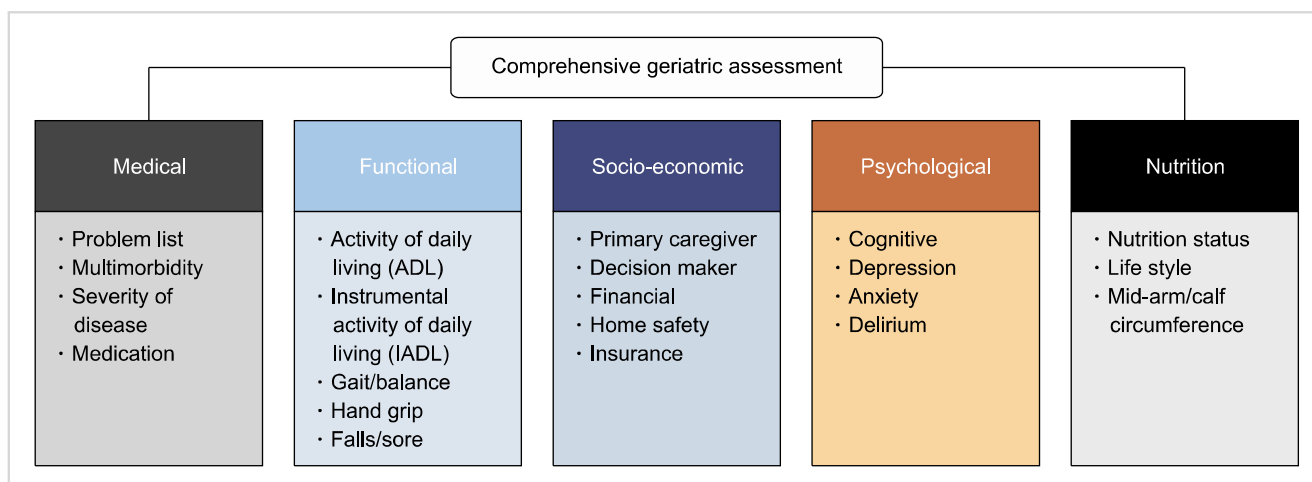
Comprehensive geriatric assessment

Medical
・Problem list
・Multimorbidity
・Severity of disease
・Medication

Functional
・Activity of daily living (ADL)
・Instrumental activity of daily living (IADL)
・Gait/balance
・Hand grip
・Falls/sore

Socio-economic
・Primary caregiver
・Decision maker
・Financial
・Home safety
・Insurance

Psychological
・Cognitive
・Depression
・Anxiety
・Delirium

Nutrition
・Nutrition status
・Life style
・Mid-arm/calf circumference